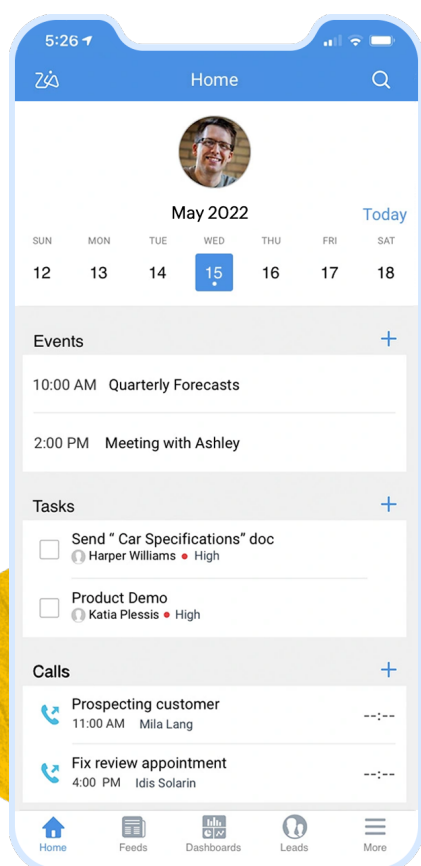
5:26

Home

May 2022

Today

SUN MON TUE WED THU FRI SAT
12 13 14 15 16 17 18

Events

10:00 AM Quarterly Forecasts

2:00 PM Meeting with Ashley

Tasks

Send " Car Specifications" doc
Harper Williams • High

Product Demo
Katia Plessis • High

Calls

Prospecting customer
11:00 AM Mila Lang
--:--

Fix review appointment
4:00 PM Idis Solarin
--:--

Home Feeds Dashboards Leads More